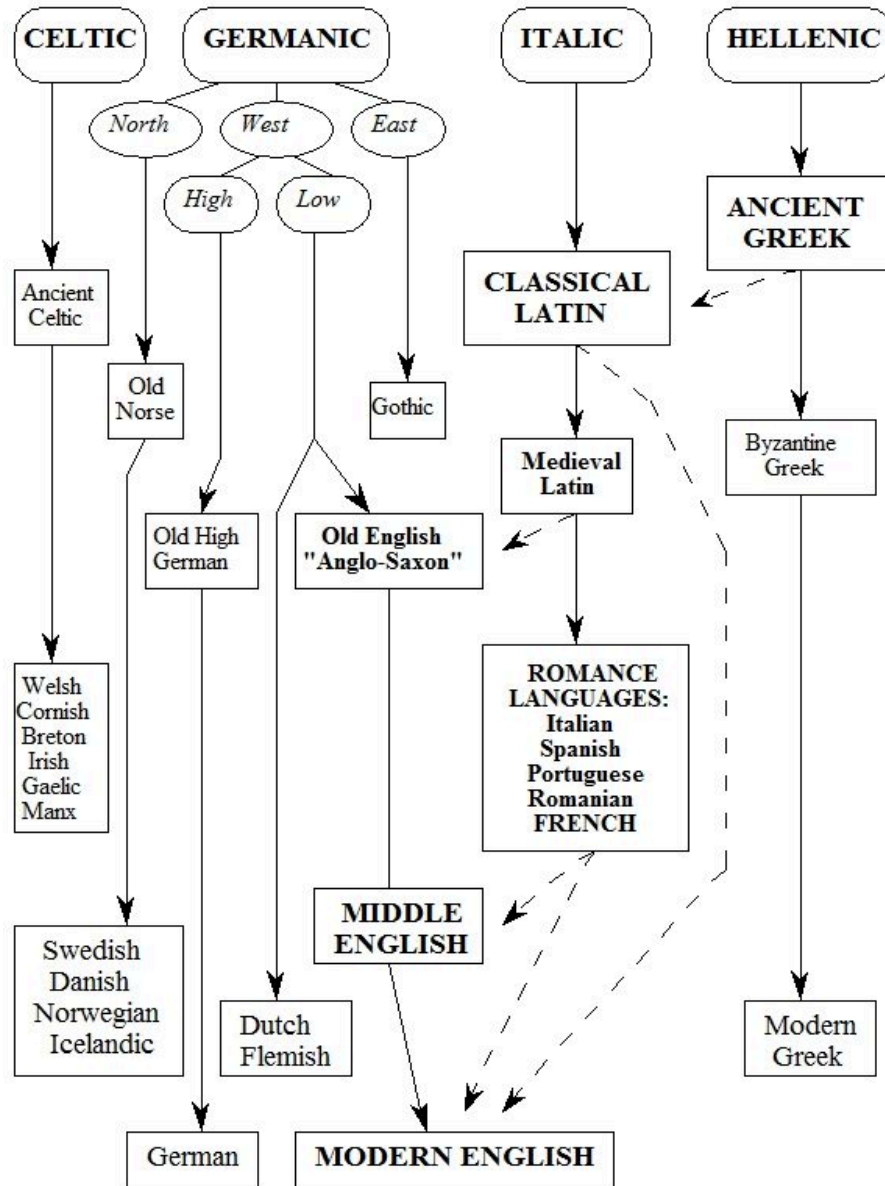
CELTIC

GERMANIC

ITALIC

HELLENIC

North

West

East

High

Low

ANCIENT GREEK

Ancient Celtic

CLASSICAL LATIN

Old Norse

Gothic

Medieval Latin

Byzantine Greek

Old High German

Old English "Anglo-Saxon"

Welsh
Cornish
Breton
Irish
Gaelic
Manx

ROMANCE LANGUAGES:
Italian
Spanish
Portuguese
Romanian
FRENCH

MIDDLE ENGLISH

Swedish
Danish
Norwegian
Icelandic

Dutch
Flemish

Modern Greek

German

MODERN ENGLISH